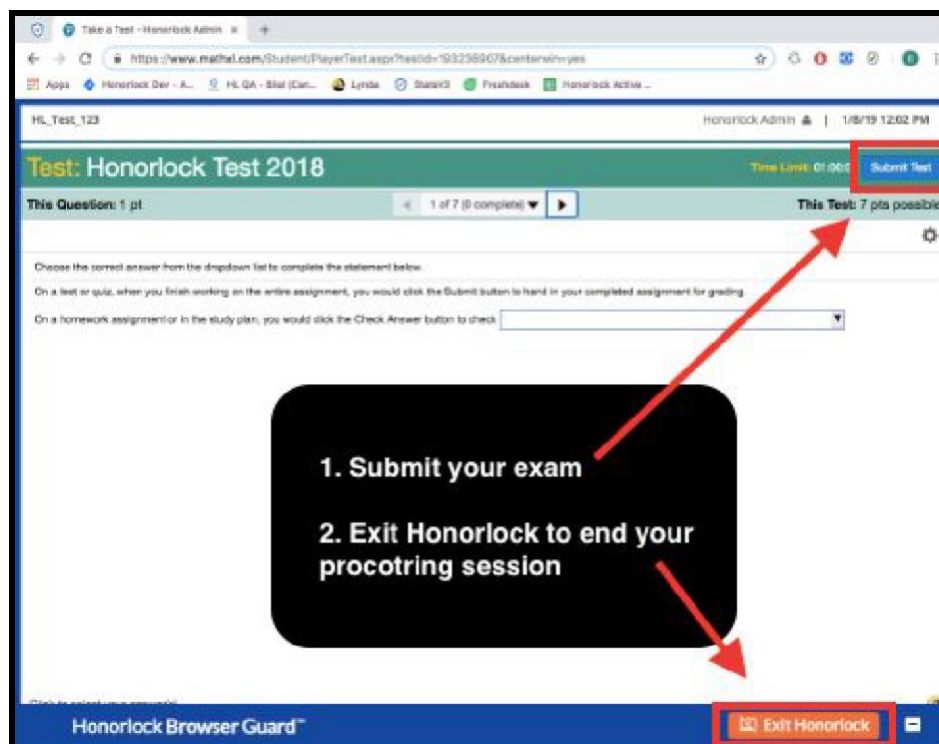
Take a Test - Honorlock Admin ×

https://www.mathxl.com/Student/PlayerTest.aspx?testId=193238907&centerwin=yes

Apps Honorlock Dev - A... HL QA - Bilal (Can... Lynda Statirl3 Freshdesk Honorlock Active ...

HL_Test_123

Honorlock Admin | 1/8/19 12:02 PM

Test: Honorlock Test 2018

Time Limit: 01:00:0

Submit Test

This Question: 1 pt

1 of 7 (0 complete)

This Test: 7 pts possible

Choose the correct answer from the dropdown list to complete the statement below.

On a test or quiz, when you finish working on the entire assignment, you would click the Submit button to hand in your completed assignment for grading.

On a homework assignment or in the study plan, you would click the Check Answer button to check

1. Submit your exam

2. Exit Honorlock to end your procotring session

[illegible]

Honorlock Browser Guard™

Exit Honorlock